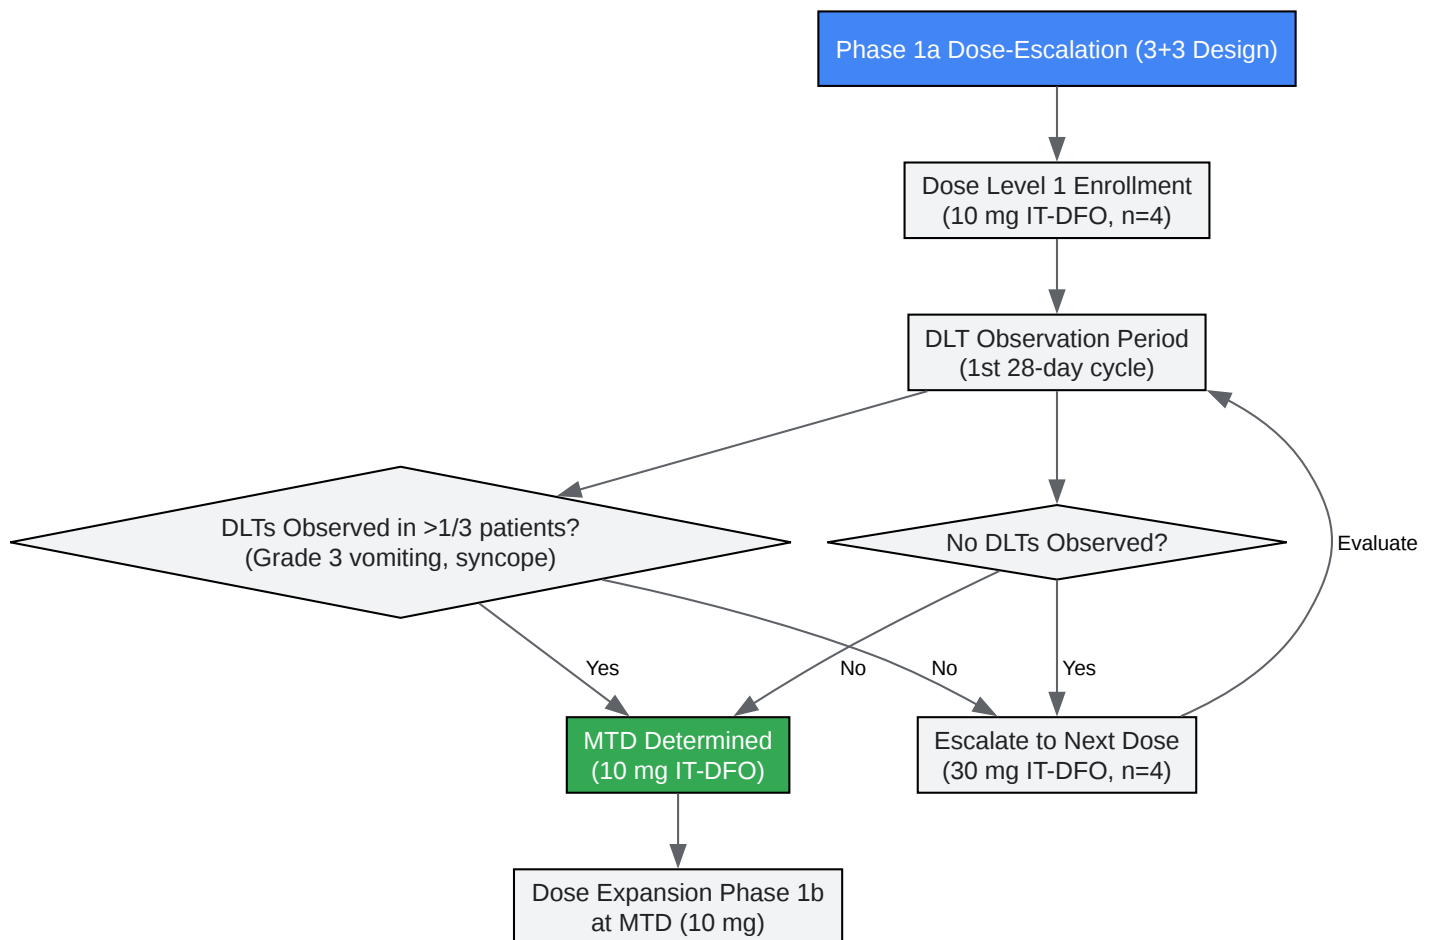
Phase 1a Dose-Escalation (3+3 Design)

Dose Level 1 Enrollment
(10 mg IT-DFO, n=4)

DLT Observation Period
(1st 28-day cycle)

DLTs Observed in >1/3 patients?
(Grade 3 vomiting, syncope)

No DLTs Observed?

Evaluate

Yes

No

No

Yes

MTD Determined
(10 mg IT-DFO)

Escalate to Next Dose
(30 mg IT-DFO, n=4)

Dose Expansion Phase 1b
at MTD (10 mg)